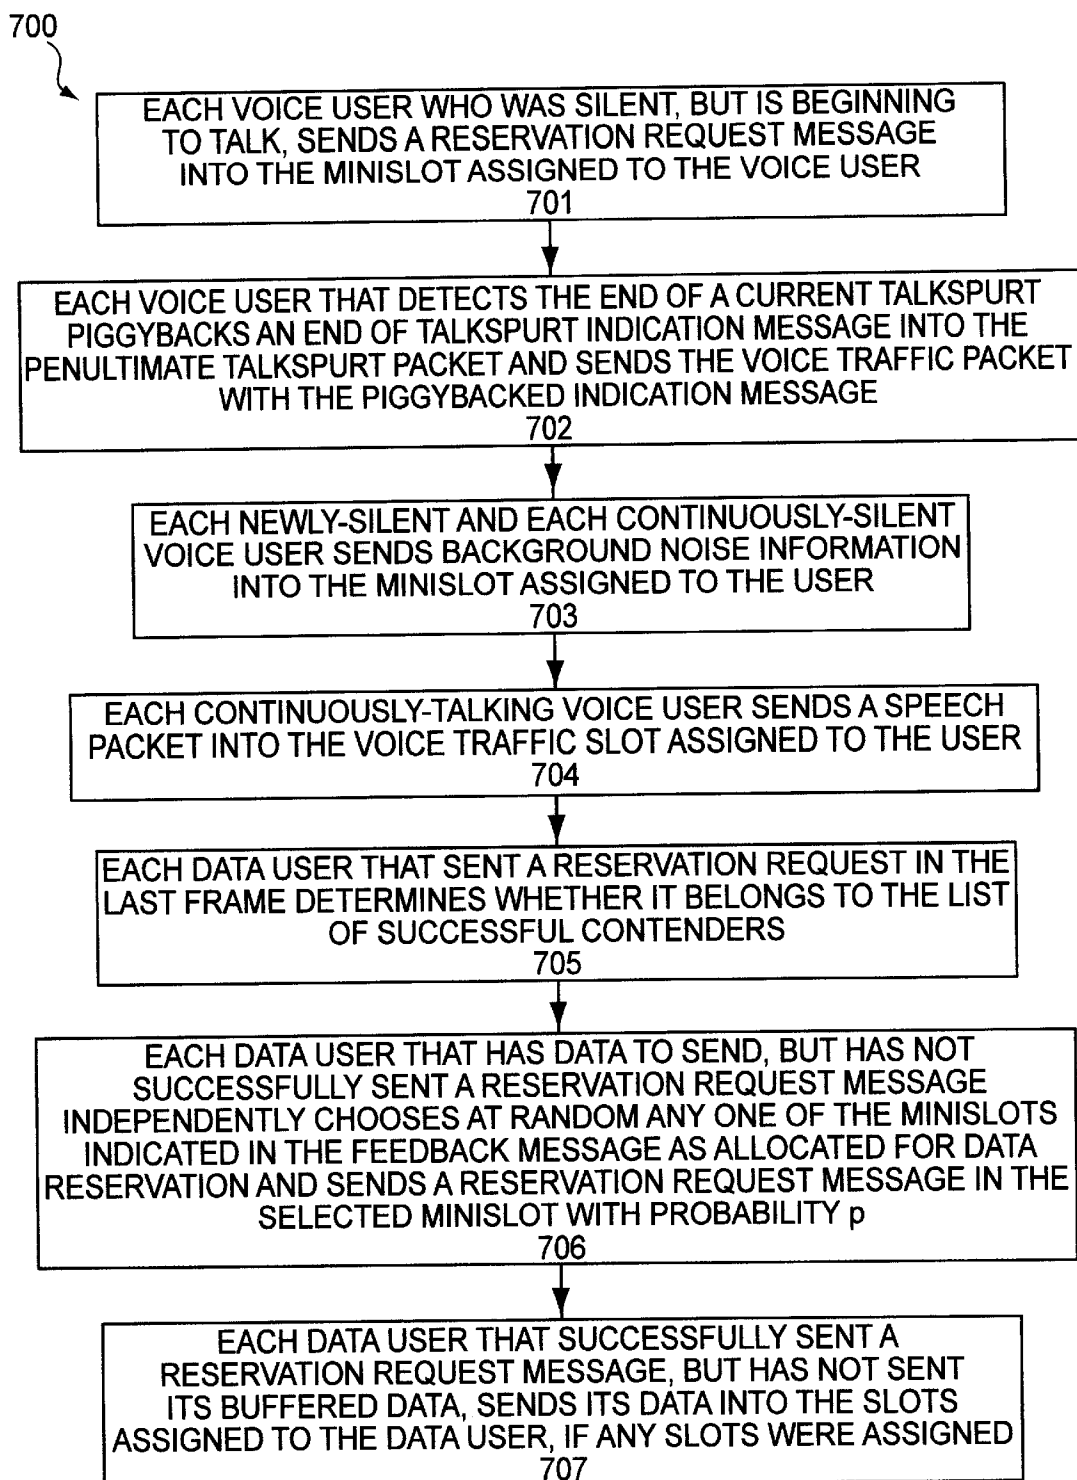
700

EACH VOICE USER WHO WAS SILENT, BUT IS BEGINNING TO TALK, SENDS A RESERVATION REQUEST MESSAGE INTO THE MINISLOT ASSIGNED TO THE VOICE USER
701

EACH VOICE USER THAT DETECTS THE END OF A CURRENT TALKSPURT PIGGYBACKS AN END OF TALKSPURT INDICATION MESSAGE INTO THE PENULTIMATE TALKSPURT PACKET AND SENDS THE VOICE TRAFFIC PACKET WITH THE PIGGYBACKED INDICATION MESSAGE
702

EACH NEWLY-SILENT AND EACH CONTINUOUSLY-SILENT VOICE USER SENDS BACKGROUND NOISE INFORMATION INTO THE MINISLOT ASSIGNED TO THE USER
703

EACH CONTINUOUSLY-TALKING VOICE USER SENDS A SPEECH PACKET INTO THE VOICE TRAFFIC SLOT ASSIGNED TO THE USER
704

EACH DATA USER THAT SENT A RESERVATION REQUEST IN THE LAST FRAME DETERMINES WHETHER IT BELONGS TO THE LIST OF SUCCESSFUL CONTENDERS
705

EACH DATA USER THAT HAS DATA TO SEND, BUT HAS NOT SUCCESSFULLY SENT A RESERVATION REQUEST MESSAGE INDEPENDENTLY CHOOSES AT RANDOM ANY ONE OF THE MINISLOTS INDICATED IN THE FEEDBACK MESSAGE AS ALLOCATED FOR DATA RESERVATION AND SENDS A RESERVATION REQUEST MESSAGE IN THE SELECTED MINISLOT WITH PROBABILITY p
706

EACH DATA USER THAT SUCCESSFULLY SENT A RESERVATION REQUEST MESSAGE, BUT HAS NOT SENT ITS BUFFERED DATA, SENDS ITS DATA INTO THE SLOTS ASSIGNED TO THE DATA USER, IF ANY SLOTS WERE ASSIGNED
707